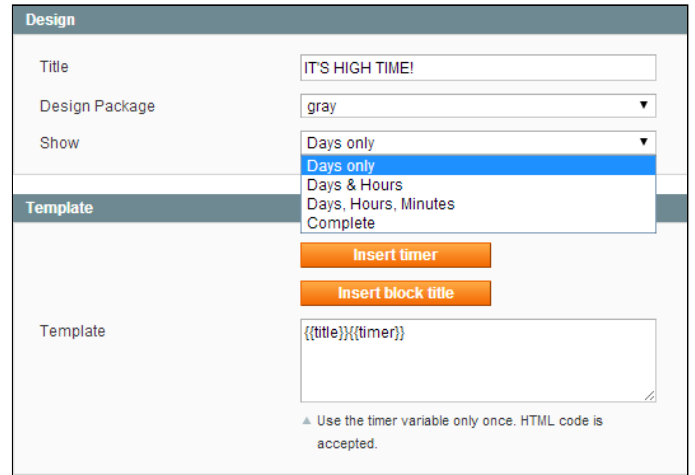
Design

Title IT'S HIGH TIME!

Design Package gray

Show Days only

Days only
Days & Hours
Days, Hours, Minutes
Complete

Template

Insert timer

Insert block title

Template {{title}}{{timer}}

Use the timer variable only once. HTML code is accepted.